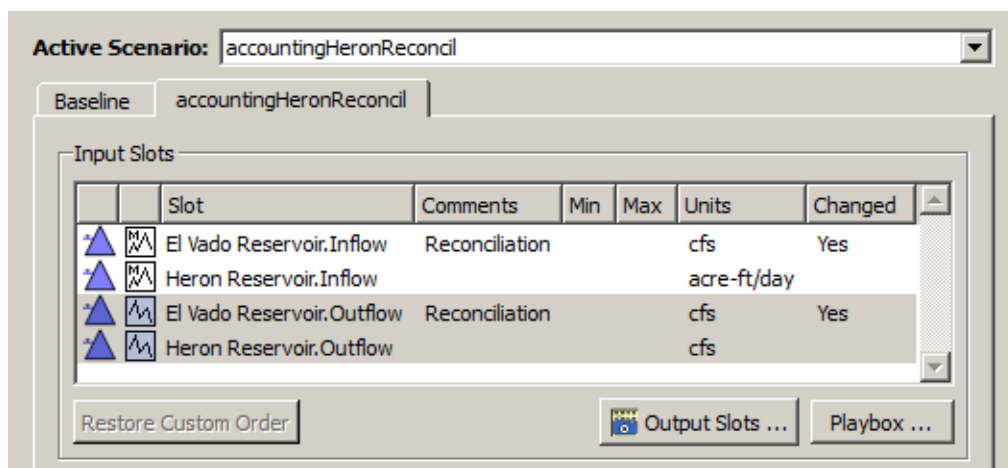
Active Scenario: accountingHeronReconcil

Baseline | accountingHeronReconcil

Input Slots

| | | Slot | Comments | Min | Max | Units | Changed |
|---|---|---|---|---|---|---|---|
| | | El Vado Reservoir.Inflow | Reconciliation | | | cfs | Yes |
| | | Heron Reservoir.Inflow | | | | acre-ft/day | |
| | | El Vado Reservoir.Outflow | Reconciliation | | | cfs | Yes |
| | | Heron Reservoir.Outflow | | | | cfs | |

Restore Custom Order

Output Slots ...

Playbox ...